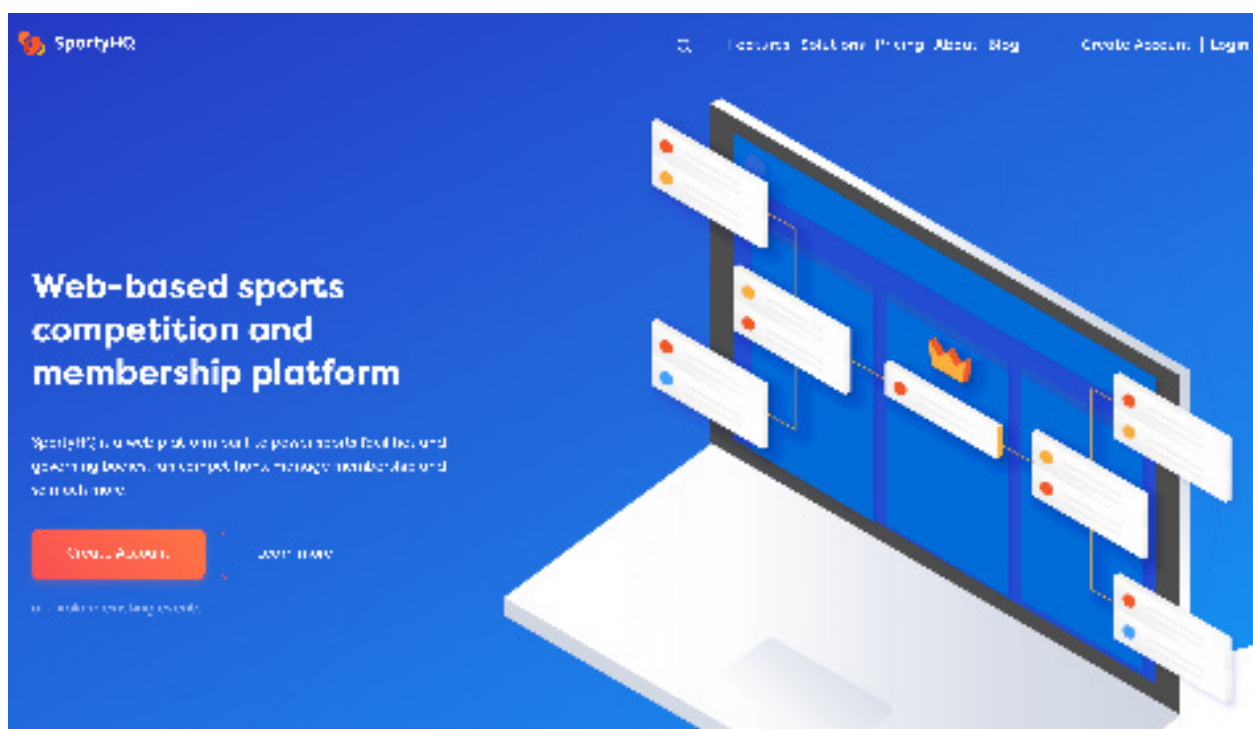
SportyHQ

Features Solutions Pricing About Blog

Create Account | Login

Web-based sports competition and membership platform

SportyHQ is a web platform built to power sports facilities and governing bodies, run competitions, manage memberships and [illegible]

Create Account

Learn more

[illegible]